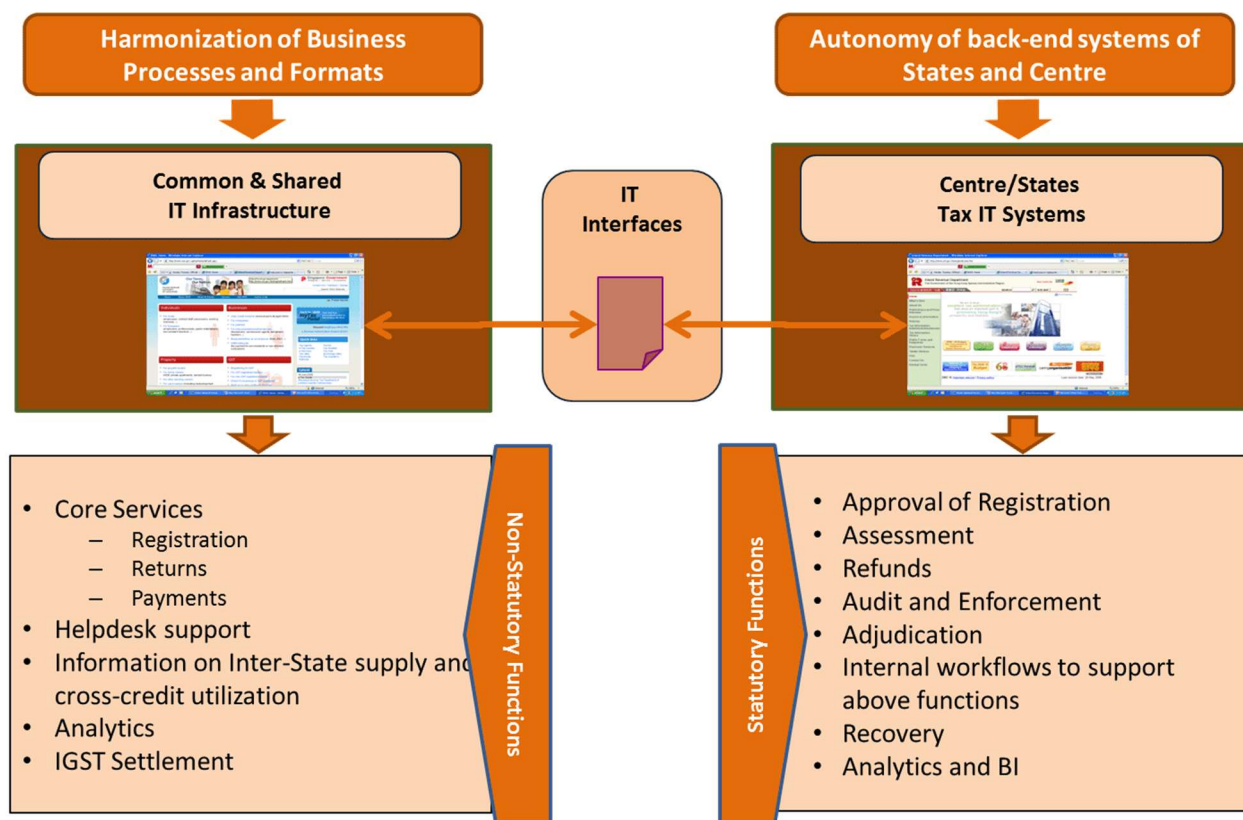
Harmonization of Business Processes and Formats

Autonomy of back-end systems of States and Centre

Common & Shared IT Infrastructure

IT Interfaces

Centre/States Tax IT Systems

- Core Services
  - Registration
  - Returns
  - Payments
- Helpdesk support
- Information on Inter-State supply and cross-credit utilization
- Analytics
- IGST Settlement

Non-Statutory Functions

Statutory Functions

- Approval of Registration
- Assessment
- Refunds
- Audit and Enforcement
- Adjudication
- Internal workflows to support above functions
- Recovery
- Analytics and BI